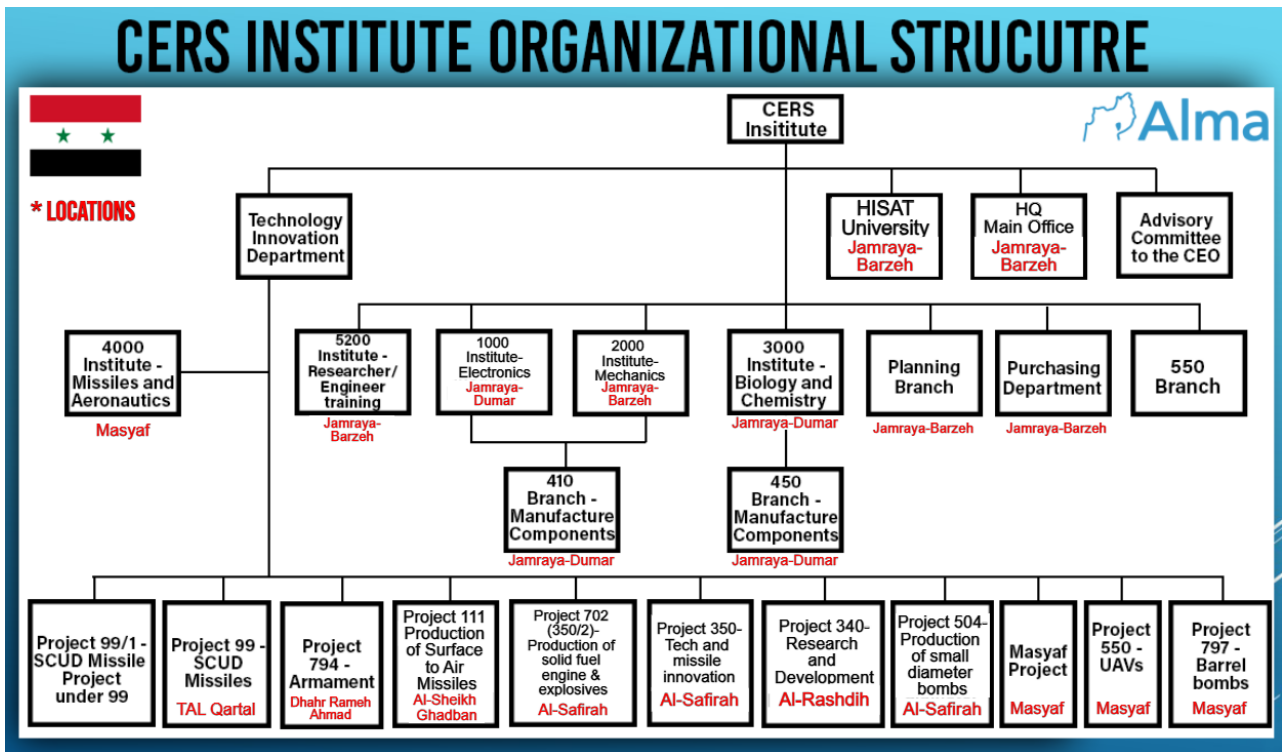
CERS INSTITUTE ORGANIZATIONAL STRUCUTRE

* LOCATIONS

Alma

CERS Insitiute

Technology Innovation Department

HISAT University
Jamraya-Barzeh

HQ Main Office
Jamraya-Barzeh

Advisory Committee to the CEO

4000 Institute - Missiles and Aeronautics
Masyaf

5200 Institute - Researcher/ Engineer training
Jamraya-Barzeh

1000 Institute-Electronics
Jamraya-Dumar

2000 Institute-Mechanics
Jamraya-Barzeh

3000 Institute - Biology and Chemistry
Jamraya-Dumar

Planning Branch
Jamraya-Barzeh

Purchasing Department
Jamraya-Barzeh

550 Branch

410 Branch - Manufacture Components
Jamraya-Dumar

450 Branch - Manufacture Components
Jamraya-Dumar

Project 99/1 - SCUD Missile Project under 99

Project 99 - SCUD Missiles
TAL Qartal

Project 794 - Armament
Dhahr Rameh Ahmad

Project 111 Production of Surface to Air Missiles
Al-Sheikh Ghadban

Project 702 (350/2)- Production of solid fuel engine & explosives
Al-Safirah

Project 350- Tech and missile innovation
Al-Safirah

Project 340- Research and Development
Al-Rashdih

Project 504- Production of small diameter bombs
Al-Safirah

Masyaf Project
Masyaf

Project 550 - UAVs
Masyaf

Project 797 - Barrel bombs
Masyaf